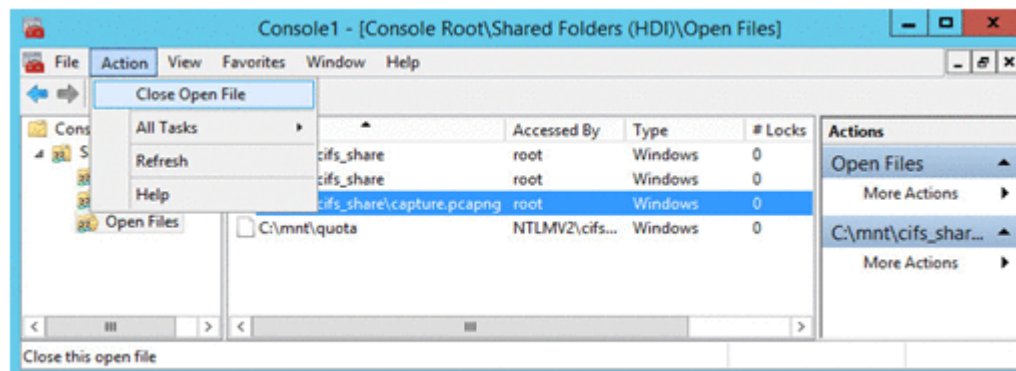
Console1 - [Console Root\Shared Folders (HDI)\Open Files]

File Action View Favorites Window Help

Close Open File
All Tasks
Refresh
Help

Cons
S
Open Files

| | Accessed By | Type | # Locks |
|---|---|---|---|
| cifs_share | root | Windows | 0 |
| cifs_share | root | Windows | 0 |
| cifs_share\capture.pcapng | root | Windows | 0 |
| C:\mnt\quota | NTLMV2\cifs... | Windows | 0 |

Actions
Open Files
More Actions
C:\mnt\cifs_shar...
More Actions

Close this open file